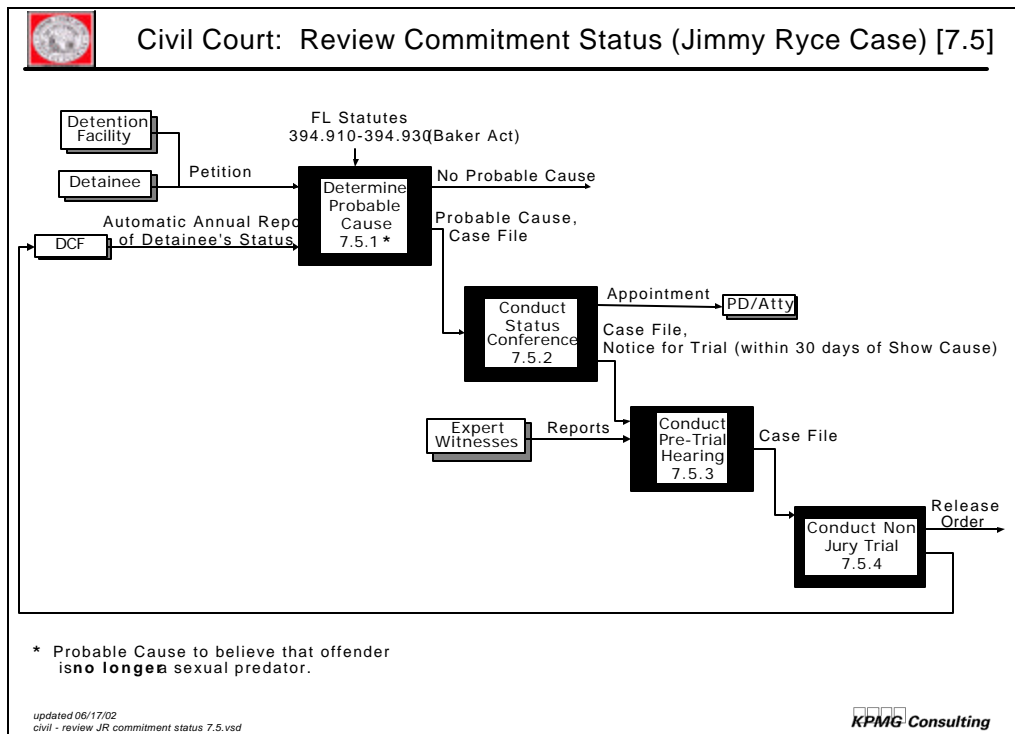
Civil Court: Review Commitment Status (Jimmy Ryce Case) [7.5]

Detention Facility

Detainee

Petition

FL Statutes 394.910-394.930(Baker Act)

DCF

Automatic Annual Repo of Detainee's Status

Determine Probable Cause 7.5.1 *

No Probable Cause

Probable Cause, Case File

Conduct Status Conference 7.5.2

Appointment

PD/Atty

Case File, Notice for Trial (within 30 days of Show Cause)

Expert Witnesses

Reports

Conduct Pre-Trial Hearing 7.5.3

Case File

Conduct Non Jury Trial 7.5.4

Release Order

* Probable Cause to believe that offender is **no longer** a sexual predator.

updated 06/17/02
civil - review JR commitment status 7.5.vsd

KPMG Consulting